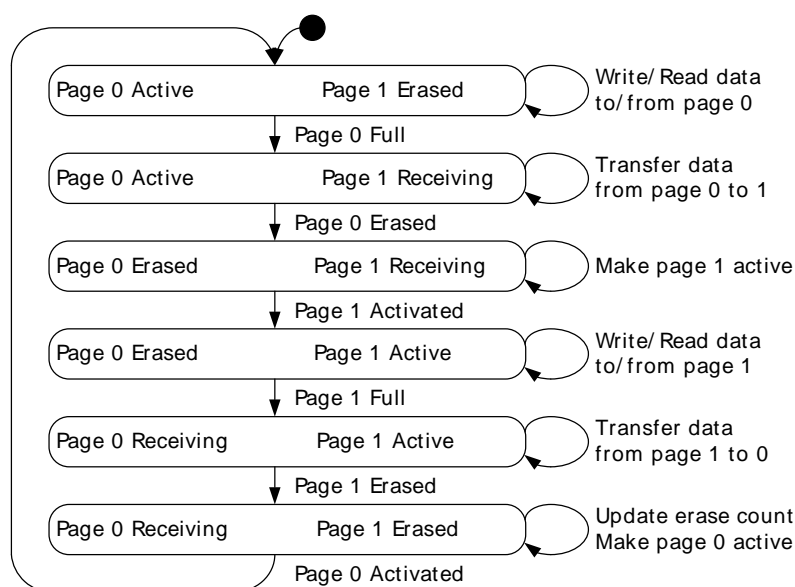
Page 0 Active Page 1 Erased
Write/Read data to/from page 0

Page 0 Full

Page 0 Active Page 1 Receiving
Transfer data from page 0 to 1

Page 0 Erased

Page 0 Erased Page 1 Receiving
Make page 1 active

Page 1 Activated

Page 0 Erased Page 1 Active
Write/Read data to/from page 1

Page 1 Full

Page 0 Receiving Page 1 Active
Transfer data from page 1 to 0

Page 1 Erased

Page 0 Receiving Page 1 Erased
Update erase count
Make page 0 active

Page 0 Activated